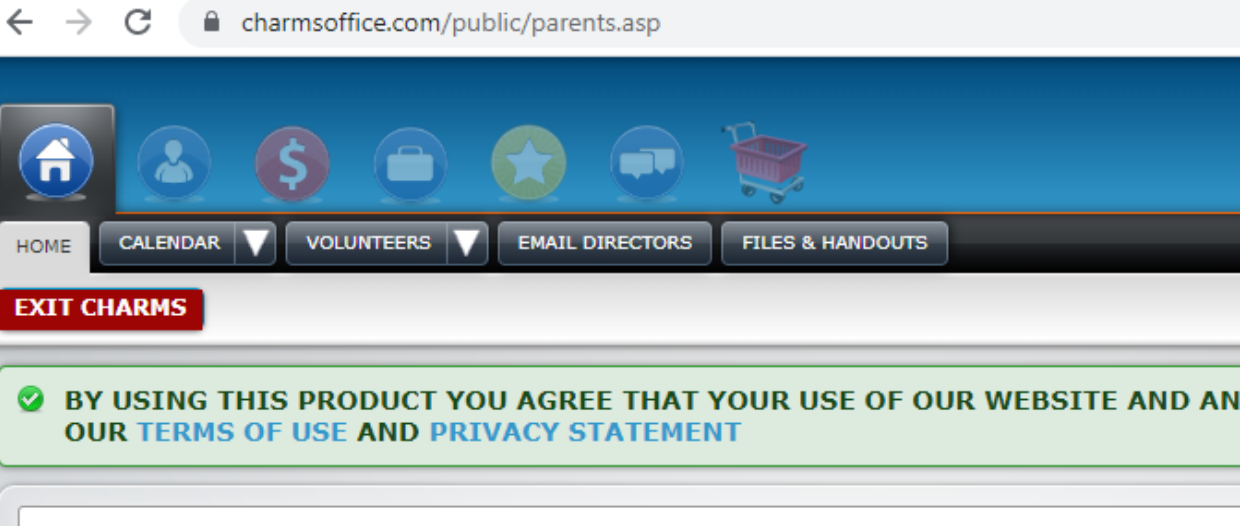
charmsoffice.com/public/parents.asp

HOME CALENDAR VOLUNTEERS EMAIL DIRECTORS FILES & HANDOUTS

EXIT CHARMS

BY USING THIS PRODUCT YOU AGREE THAT YOUR USE OF OUR WEBSITE AND AN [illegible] OUR TERMS OF USE AND PRIVACY STATEMENT